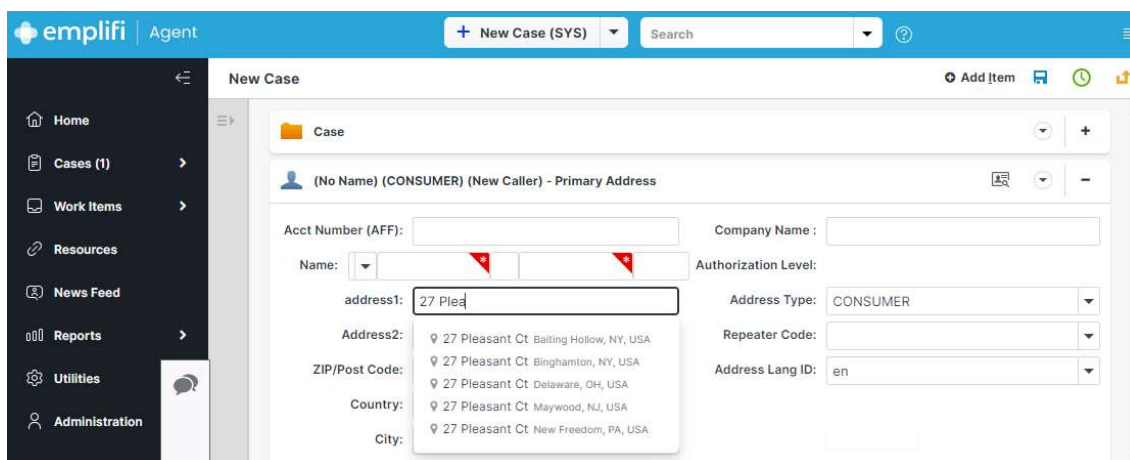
emplifi | Agent

+ New Case (SYS)

Search

Home

Cases (1)

Work Items

Resources

News Feed

Reports

Utilities

Administration

New Case

Add Item

Case

(No Name) (CONSUMER) (New Caller) - Primary Address

Acct Number (AFF):

Company Name :

Name:

Authorization Level:

address1: 27 Plea

Address Type: CONSUMER

Address2:

Repeater Code:

ZIP/Post Code:

Address Lang ID: en

Country:

City:

27 Pleasant Ct Baiting Hollow, NY, USA
27 Pleasant Ct Binghamton, NY, USA
27 Pleasant Ct Delaware, OH, USA
27 Pleasant Ct Maywood, NJ, USA
27 Pleasant Ct New Freedom, PA, USA